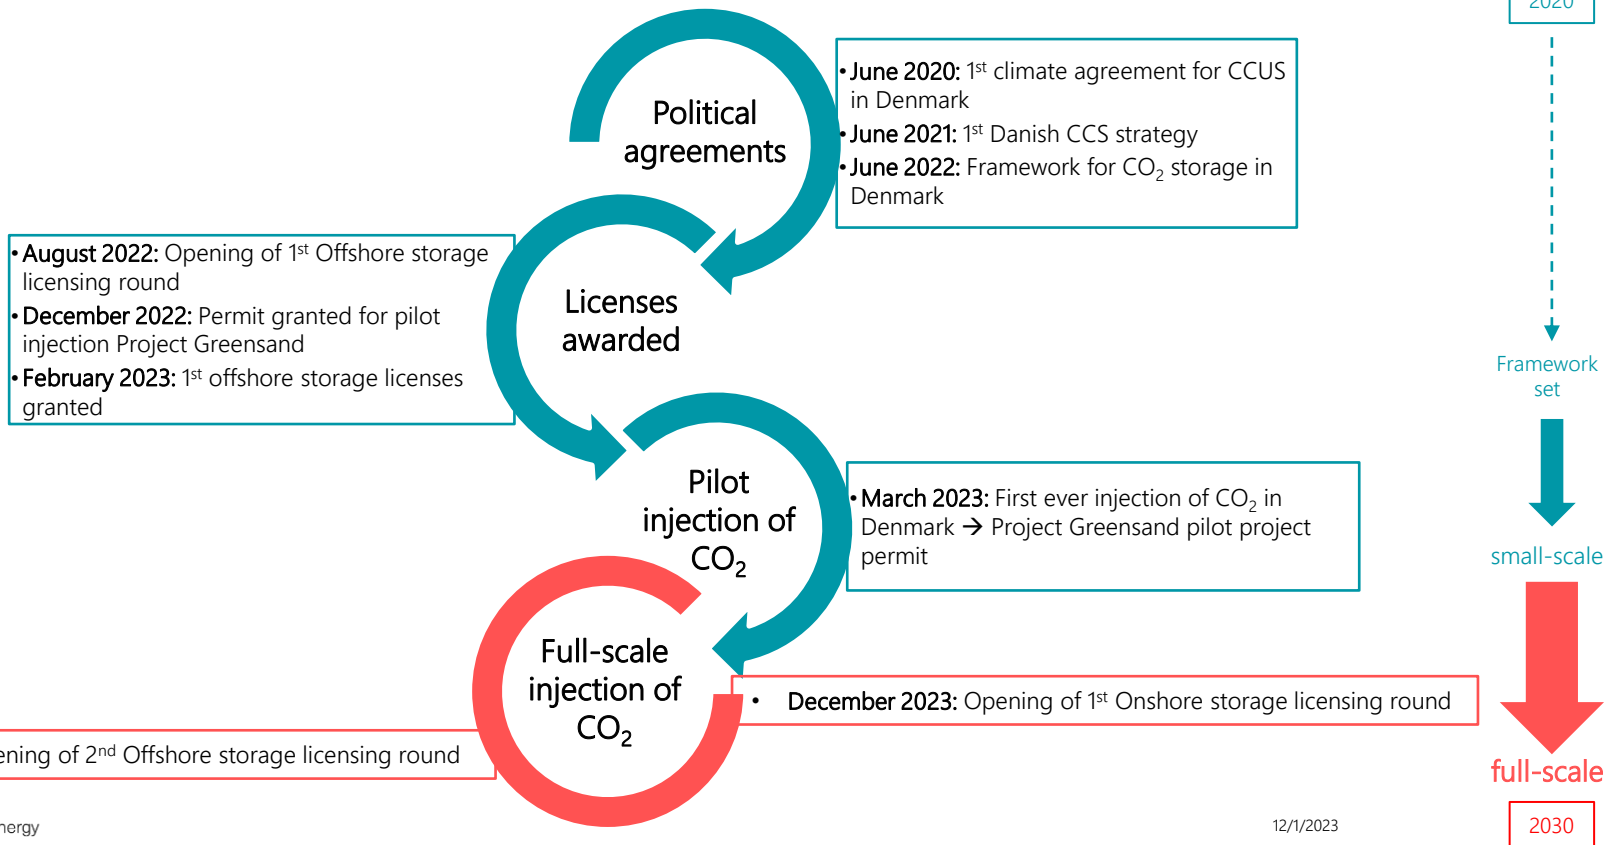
2020

Political agreements

• June 2020: 1st climate agreement for CCUS in Denmark
• June 2021: 1st Danish CCS strategy
• June 2022: Framework for $CO_2$ storage in Denmark

• August 2022: Opening of 1st Offshore storage licensing round
• December 2022: Permit granted for pilot injection Project Greensand
• February 2023: 1st offshore storage licenses granted

Licenses awarded

Framework set

Pilot injection of $CO_2$

• March 2023: First ever injection of $CO_2$ in Denmark → Project Greensand pilot project permit

small-scale

Full-scale injection of $CO_2$

• December 2023: Opening of 1st Onshore storage licensing round

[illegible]ening of 2nd Offshore storage licensing round

full-scale

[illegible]nergy

12/1/2023

2030